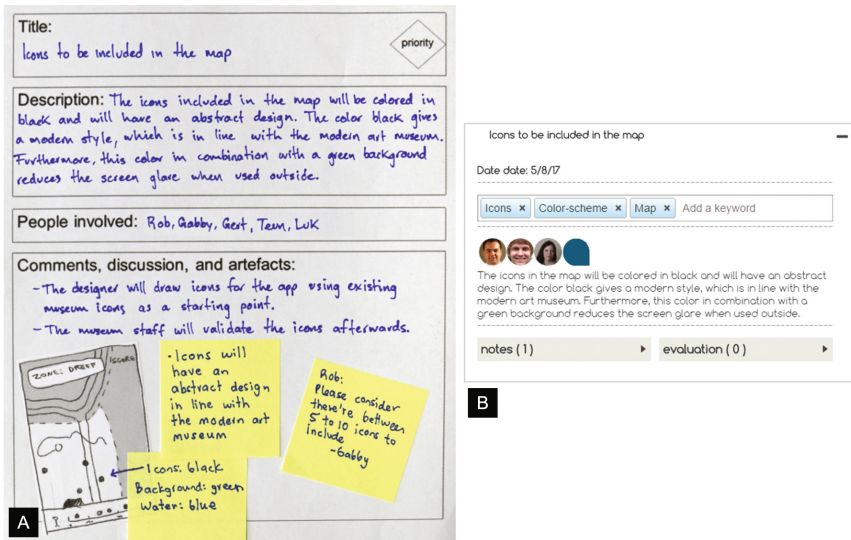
Title:
Icons to be included in the map

priority

Description: The icons included in the map will be colored in black and will have an abstract design. The color black gives a modern style, which is in line with the modern art museum. Furthermore, this color in combination with a green background reduces the screen glare when used outside.

People involved: Rob, Gabby, Gert, Tem, LuK

Comments, discussion, and artefacts:
- The designer will draw icons for the app using existing museum icons as a starting point.
- The museum staff will validate the icons afterwards.

ZONE: DREEF

ICONS

- Icons will have an abstract design in line with the modern art museum

Rob:
Please consider there're between 5 to 10 icons to include
-Gabby

Icons: black
Background: green
Water: blue

A

Icons to be included in the map

Date date: 5/8/17

Icons × Color-scheme × Map × Add a keyword

The icons in the map will be colored in black and will have an abstract design. The color black gives a modern style, which is in line with the modern art museum. Furthermore, this color in combination with a green background reduces the screen glare when used outside.

notes ( 1 )

evaluation ( 0 )

B